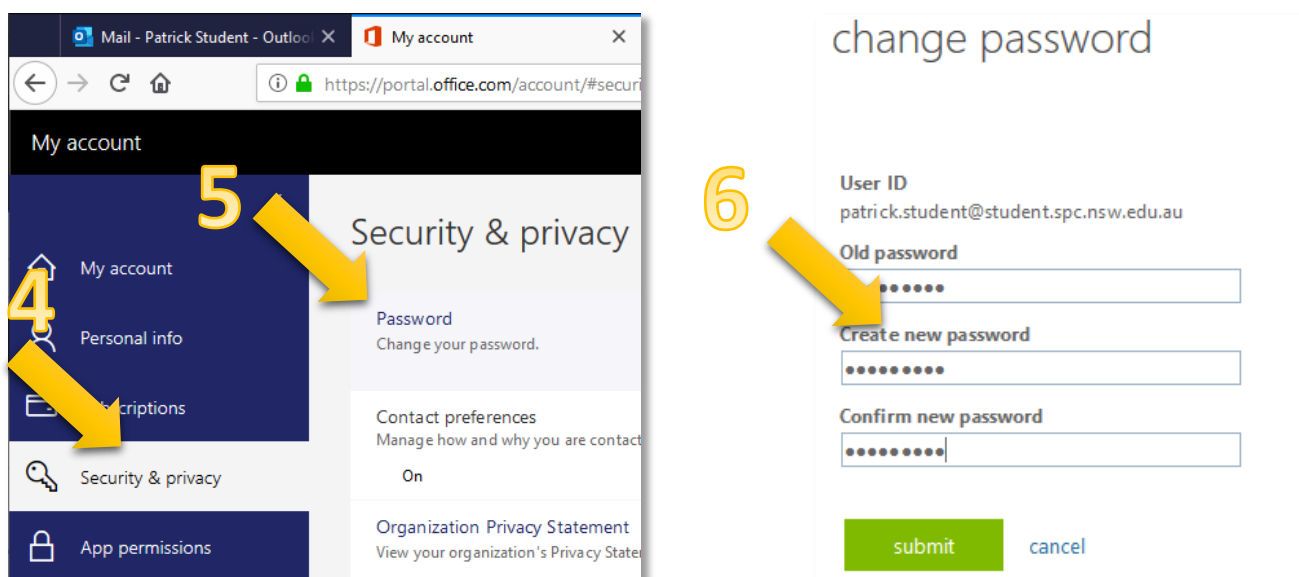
Mail - Patrick Student - Outlo
My account
https://portal.office.com/account/#securi

My account

5

4

My account
Personal info
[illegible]criptions
Security & privacy
App permissions

Security & privacy

Password
Change your password.

Contact preferences
Manage how and why you are contact

On

Organization Privacy Statement
View your organization's Privacy Stat

change password

6

User ID
patrick.student@student.spc.nsw.edu.au
Old password
••••••••
Create new password
•••••••••
Confirm new password
•••••••••

submit
cancel